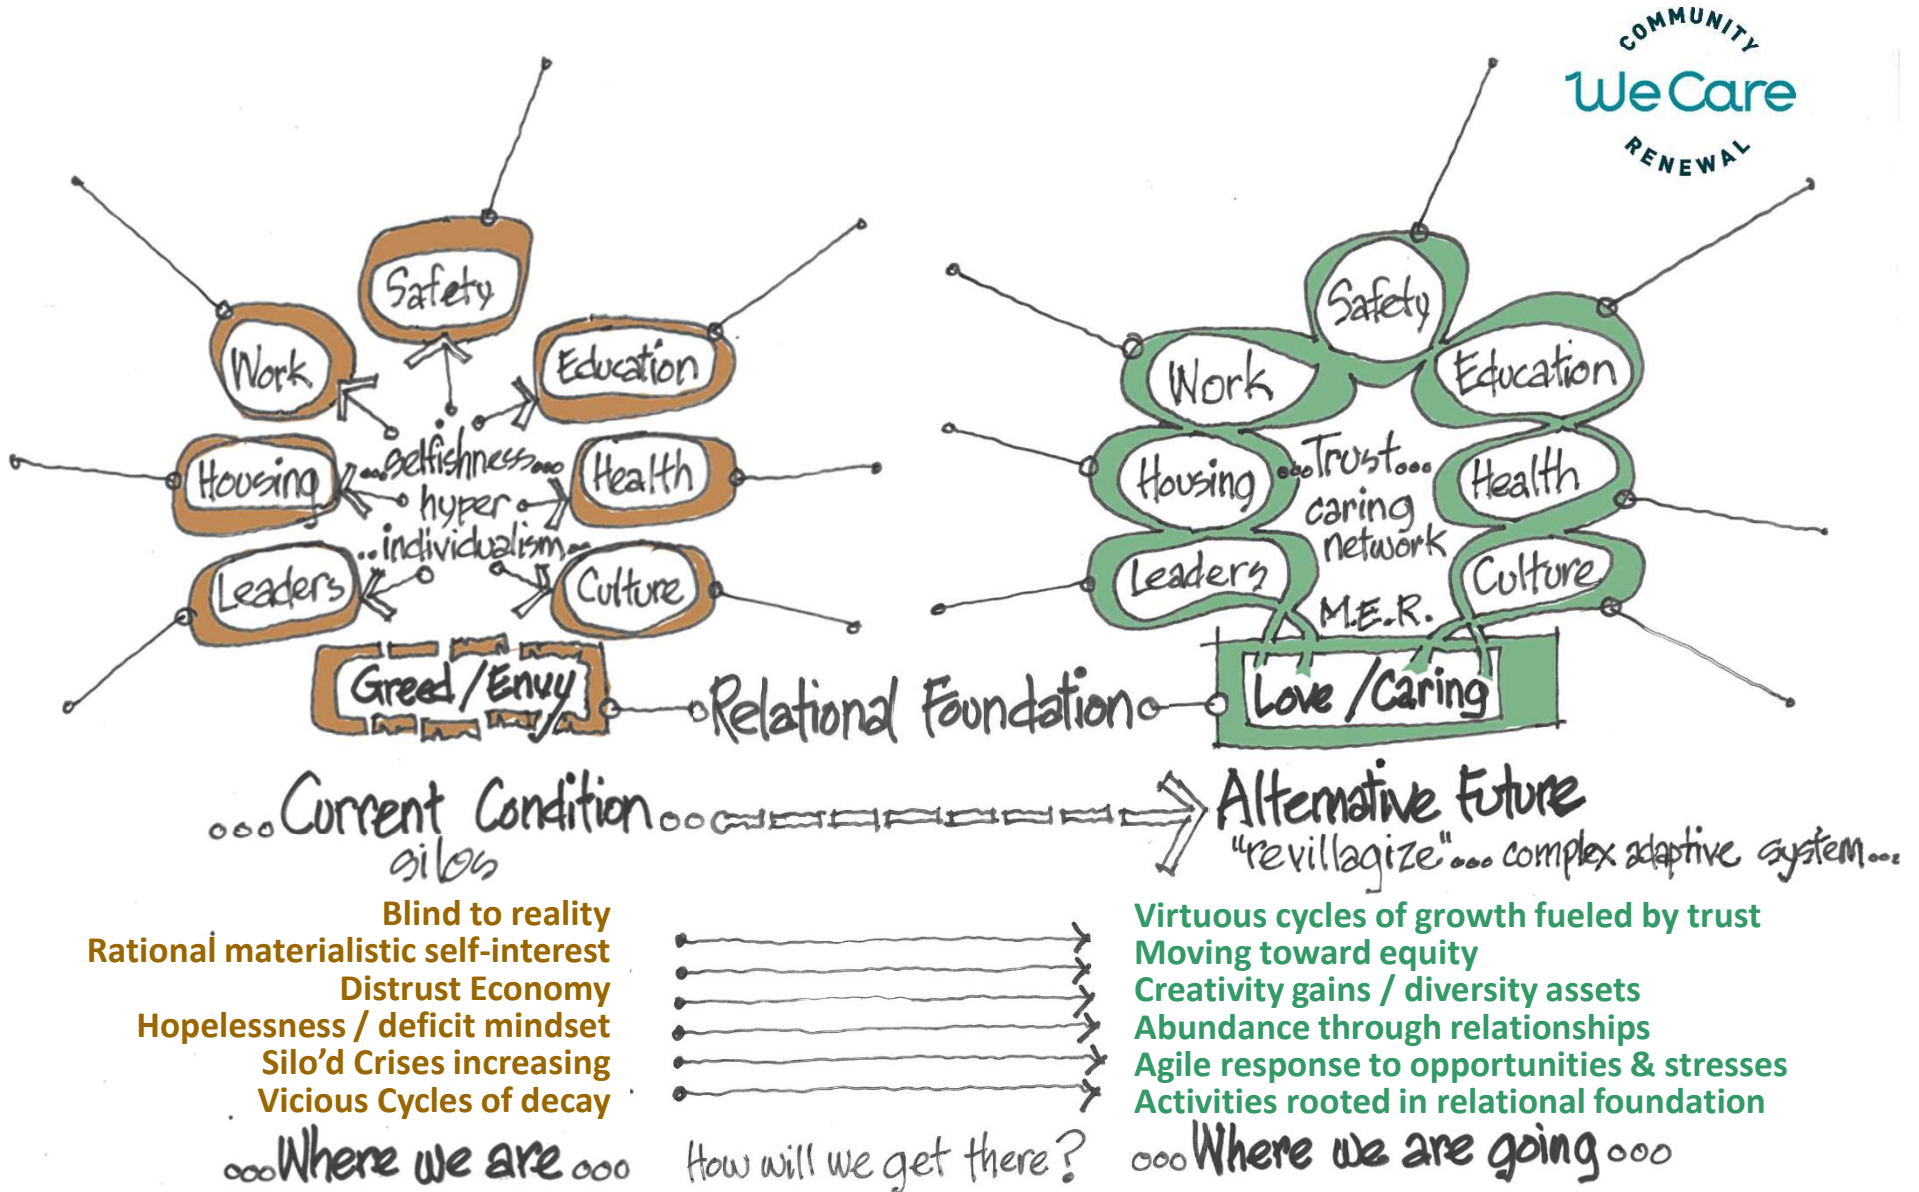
COMMUNITY
WeCare
RENEWAL

Safety
Work
Education
Housing
...selfishness...
hyper
..individualism..
Health
Leaders
Culture
Greed/Envy

Relational Foundation

Safety
Work
Education
Housing
...Trust...
caring
network
Health
Leaders
M.E.R.
Culture
Love /Caring

...Current Condition...
silos

Alternative Future
"revillagize"... complex adaptive system...

Blind to reality
Rational materialistic self-interest
Distrust Economy
Hopelessness / deficit mindset
Silo'd Crises increasing
Vicious Cycles of decay

Virtuous cycles of growth fueled by trust
Moving toward equity
Creativity gains / diversity assets
Abundance through relationships
Agile response to opportunities & stresses
Activities rooted in relational foundation

...Where we are...
How will we get there?
...Where we are going...